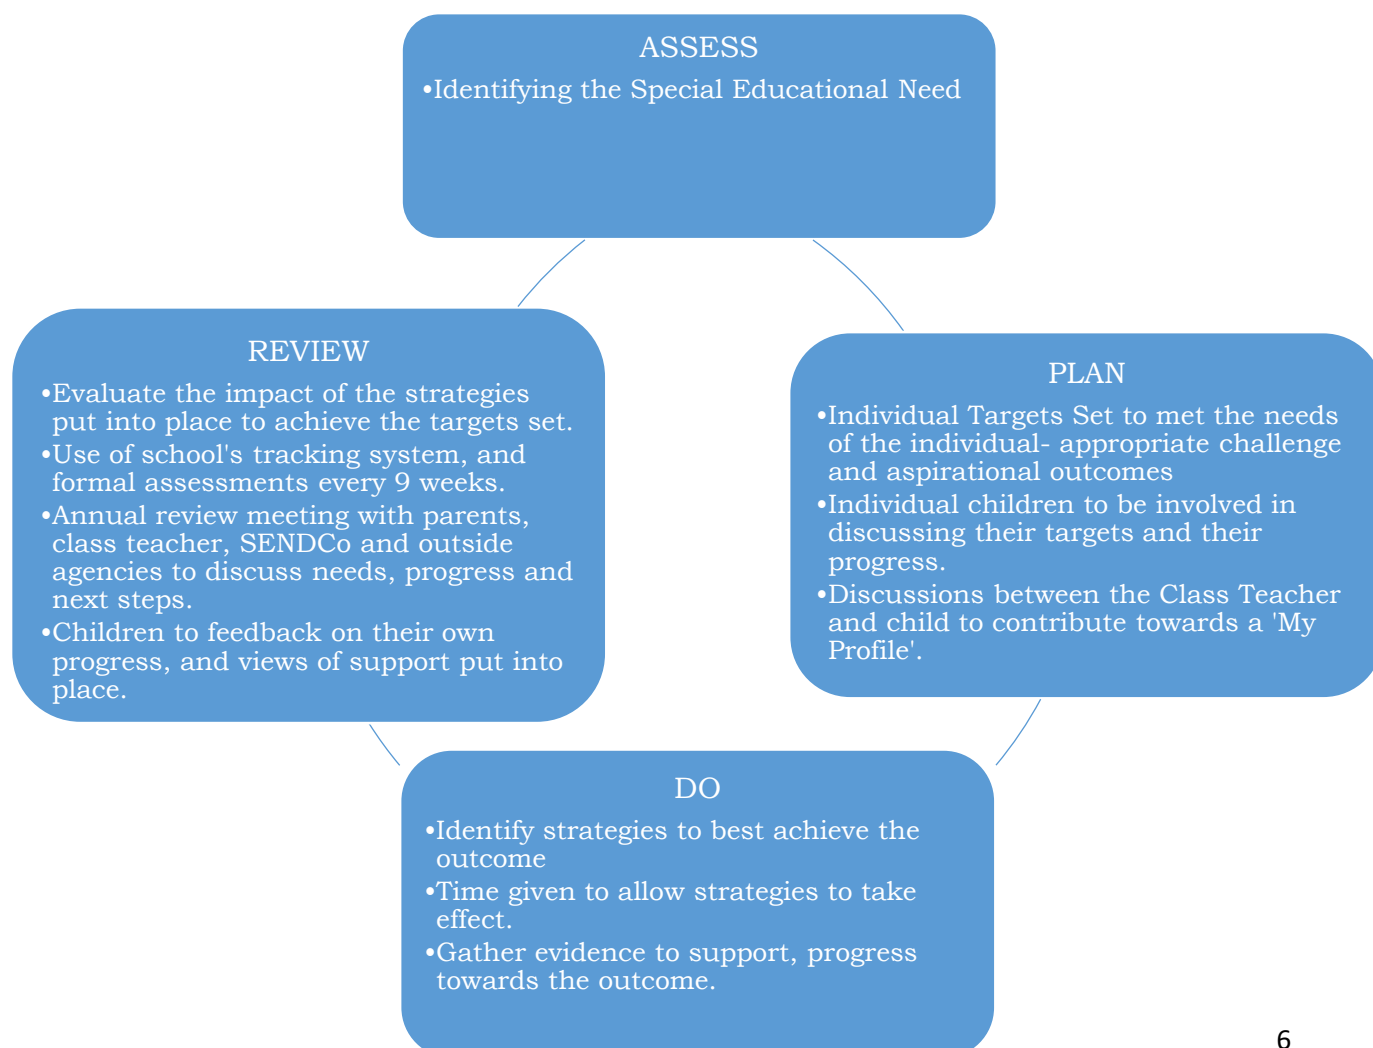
ASSESS

•Identifying the Special Educational Need

REVIEW

•Evaluate the impact of the strategies put into place to achieve the targets set.
•Use of school's tracking system, and formal assessments every 9 weeks.
•Annual review meeting with parents, class teacher, SENDCo and outside agencies to discuss needs, progress and next steps.
•Children to feedback on their own progress, and views of support put into place.

PLAN

•Individual Targets Set to met the needs of the individual- appropriate challenge and aspirational outcomes
•Individual children to be involved in discussing their targets and their progress.
•Discussions between the Class Teacher and child to contribute towards a 'My Profile'.

DO

•Identify strategies to best achieve the outcome
•Time given to allow strategies to take effect.
•Gather evidence to support, progress towards the outcome.

6